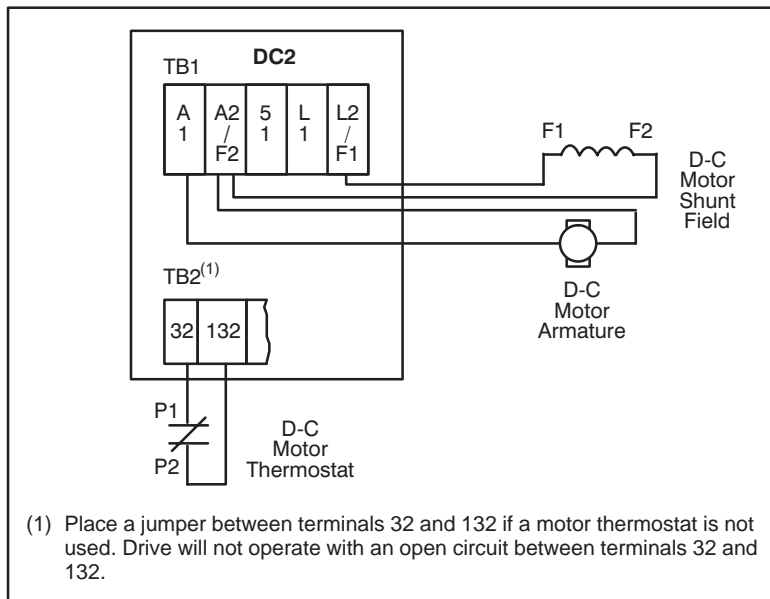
DC2

TB1

A
1

A2
/
F2

5
1

L
1

L2
/
F1

F1

F2

D-C
Motor
Shunt
Field

D-C
Motor
Armature

TB2$^{(1)}$

32

132

P1

P2

D-C
Motor
Thermostat

(1) Place a jumper between terminals 32 and 132 if a motor thermostat is not used. Drive will not operate with an open circuit between terminals 32 and 132.